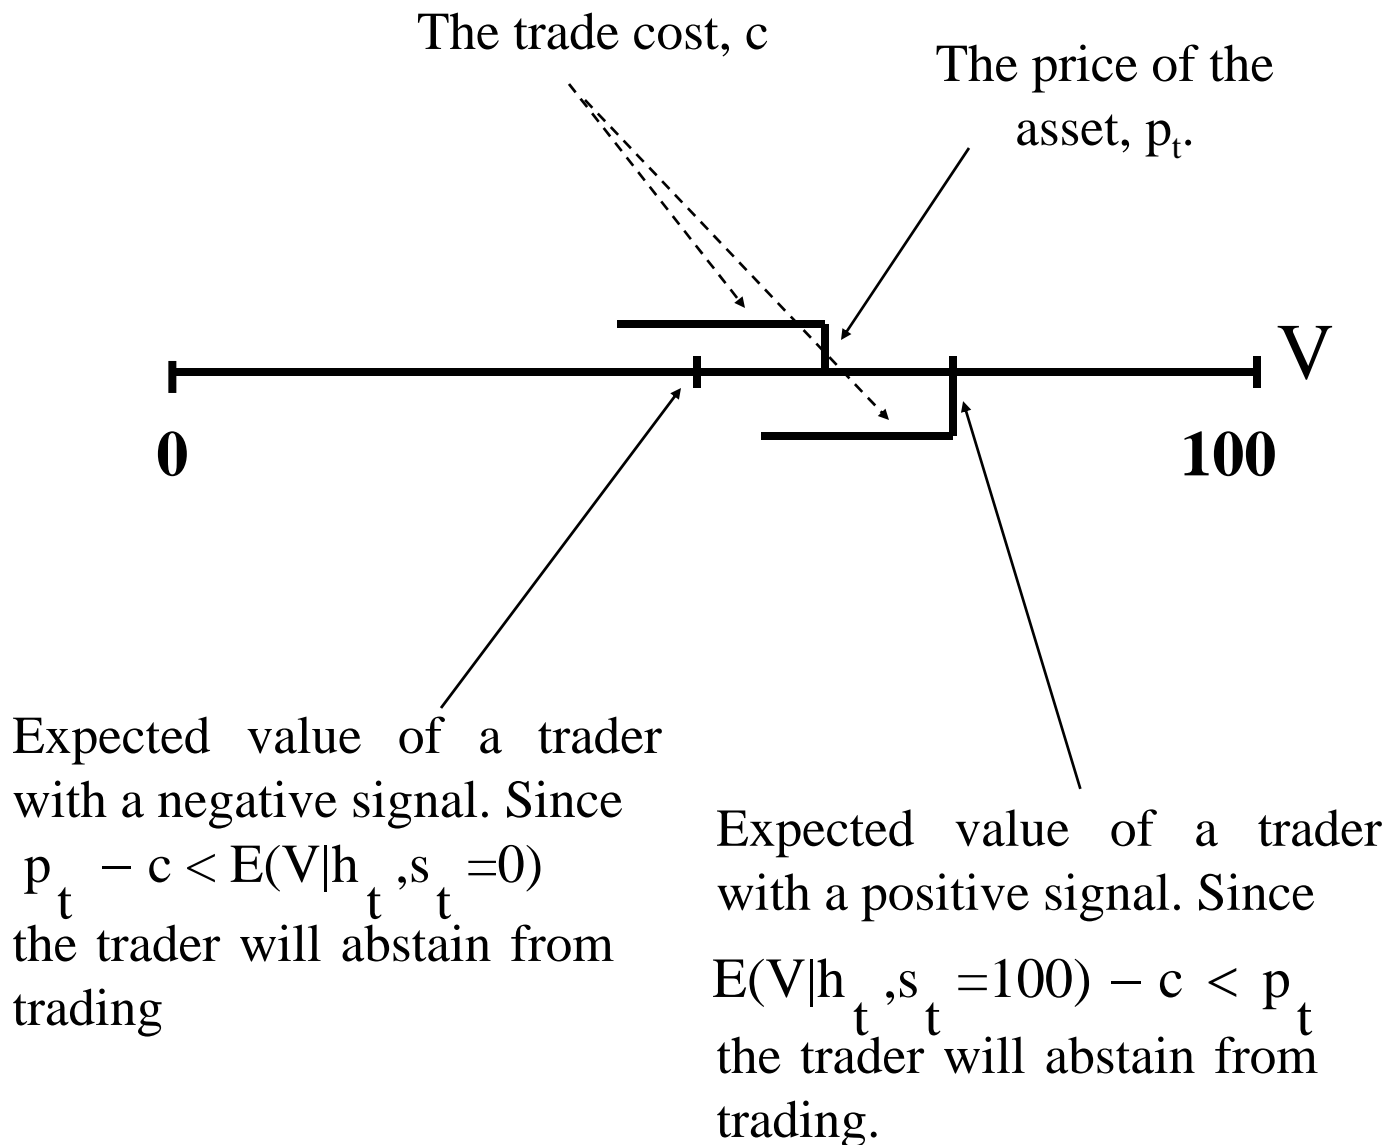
The trade cost, c

The price of the asset, $p_t$.

V

0

100

Expected value of a trader with a negative signal. Since $p_t - c < E(V|h_t, s_t = 0)$ the trader will abstain from trading

Expected value of a trader with a positive signal. Since $E(V|h_t, s_t = 100) - c < p_t$ the trader will abstain from trading.